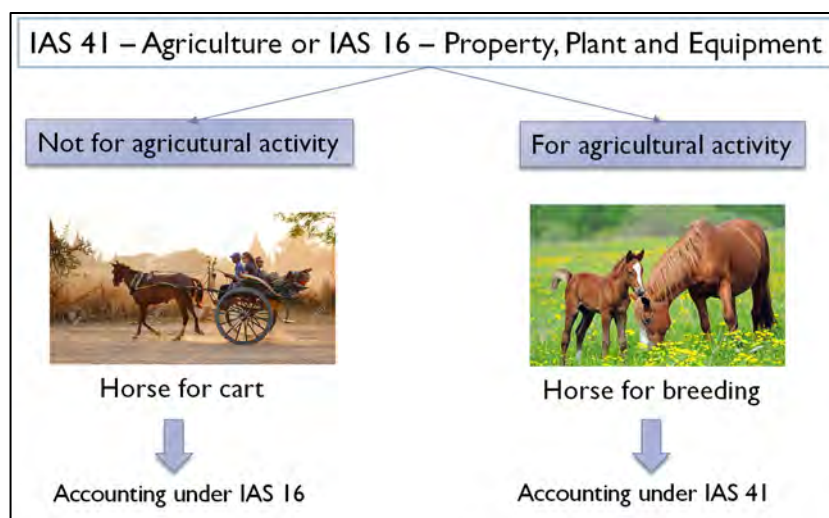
IAS 41 – Agriculture or IAS 16 – Property, Plant and Equipment

Not for agricutural activity

For agricultural activity

Horse for cart

Accounting under IAS 16

Horse for breeding

Accounting under IAS 41